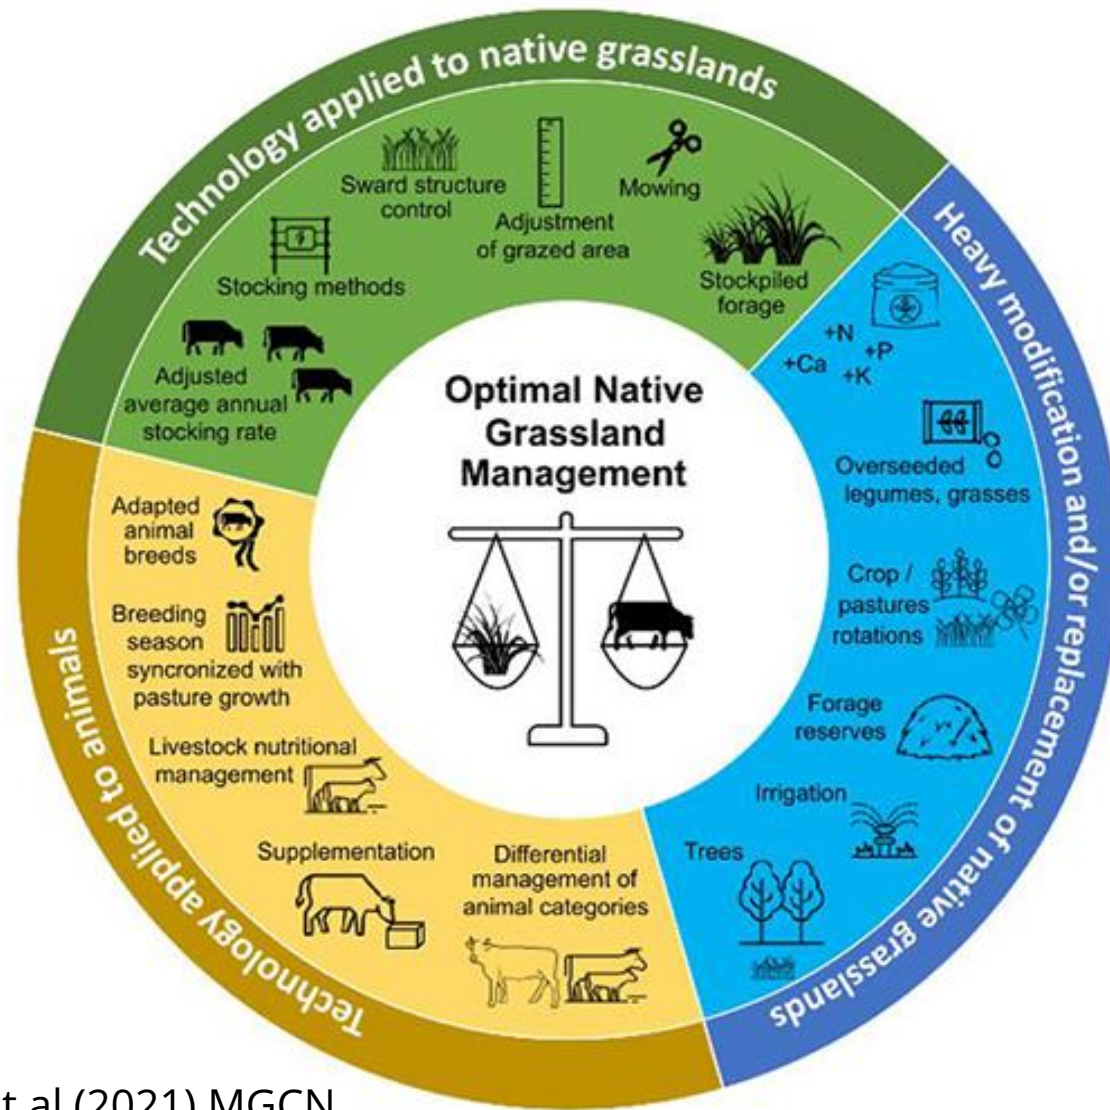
Technology applied to native grasslands

Sward structure control

Adjustment of grazed area

Mowing

Stockpiled forage

Stocking methods

Adjusted average annual stocking rate

Heavy modification and/or replacement of native grasslands

+N
+Ca
+P
+K

Overseeded legumes, grasses

Crop / pastures rotations

Forage reserves

Irrigation

Trees

Optimal Native Grassland Management

Technology applied to animals

Adapted animal breeds

Breeding season syncronized with pasture growth

Livestock nutritional management

Supplementation

Differential management of animal categories

t al (2021) MGCN